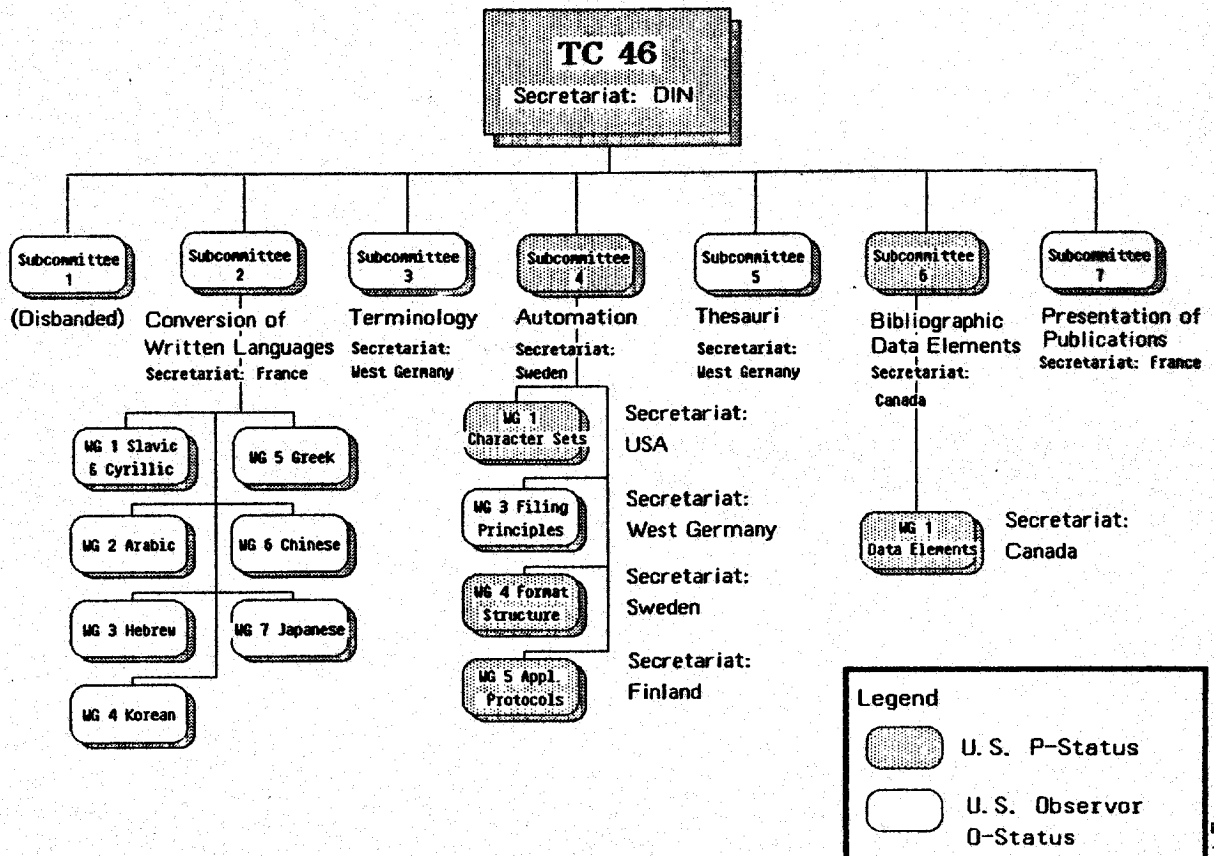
TC 46
Secretariat: DIN

Subcommittee 1
(Disbanded)

Subcommittee 2
Conversion of Written Languages
Secretariat: France

WG 1 Slavic & Cyrillic
WG 5 Greek
WG 2 Arabic
WG 6 Chinese
WG 3 Hebrew
WG 7 Japanese
WG 4 Korean

Subcommittee 3
Terminology
Secretariat: West Germany

Subcommittee 4
Automation
Secretariat: Sweden

WG 1 Character Sets
Secretariat: USA
WG 3 Filing Principles
Secretariat: West Germany
WG 4 Format Structure
Secretariat: Sweden
WG 5 Appl. Protocols
Secretariat: Finland

Subcommittee 5
Thesauri
Secretariat: West Germany

Subcommittee 6
Bibliographic Data Elements
Secretariat: Canada

WG 1 Data Elements
Secretariat: Canada

Subcommittee 7
Presentation of Publications
Secretariat: France

Legend
U. S. P-Status
U. S. Observor O-Status